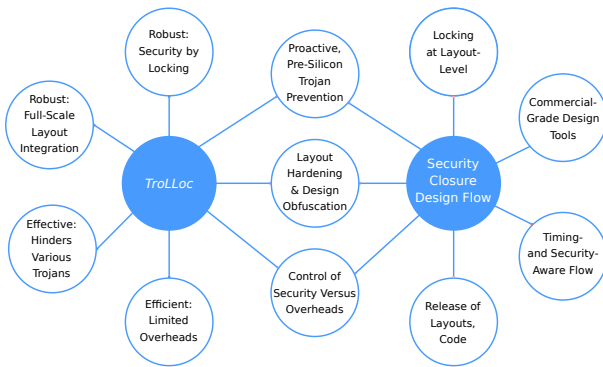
Robust: Security by Locking

Proactive, Pre-Silicon Trojan Prevention

Locking at Layout-Level

Robust: Full-Scale Layout Integration

Commercial-Grade Design Tools

TroLLoc

Layout Hardening & Design Obfuscation

Security Closure Design Flow

Effective: Hinders Various Trojans

Timing- and Security-Aware Flow

Control of Security Versus Overheads

Efficient: Limited Overheads

Release of Layouts, Code